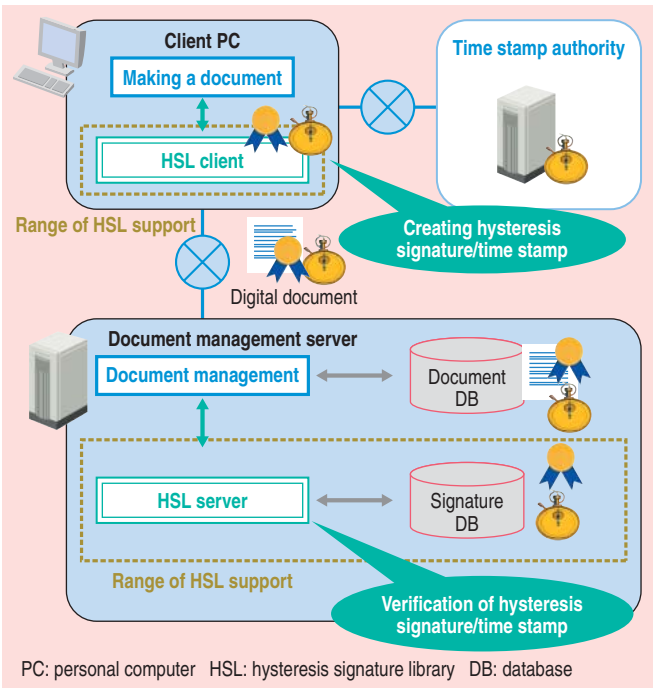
Client PC

Making a document

HSL client

Time stamp authority

Range of HSL support

Creating hysteresis signature/time stamp

Digital document

Document management server

Document management

Document DB

HSL server

Signature DB

Range of HSL support

Verification of hysteresis signature/time stamp

PC: personal computer HSL: hysteresis signature library DB: database